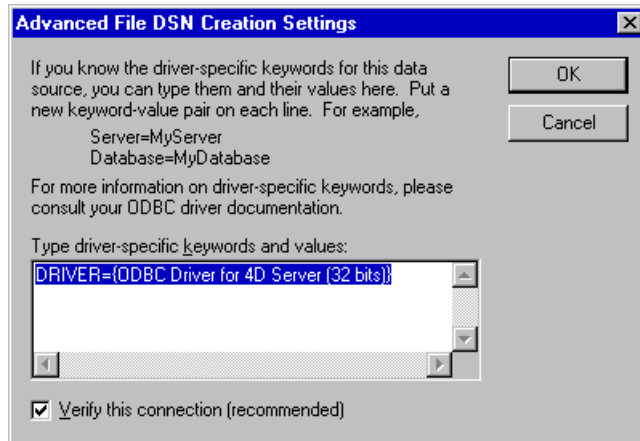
Advanced File DSN Creation Settings

If you know the driver-specific keywords for this data source, you can type them and their values here. Put a new keyword-value pair on each line. For example,

Server=MyServer
Database=MyDatabase

For more information on driver-specific keywords, please consult your ODBC driver documentation.

Type driver-specific keywords and values:

DRIVER={ODBC Driver for 4D Server (32 bits)}

Verify this connection (recommended)

OK

Cancel